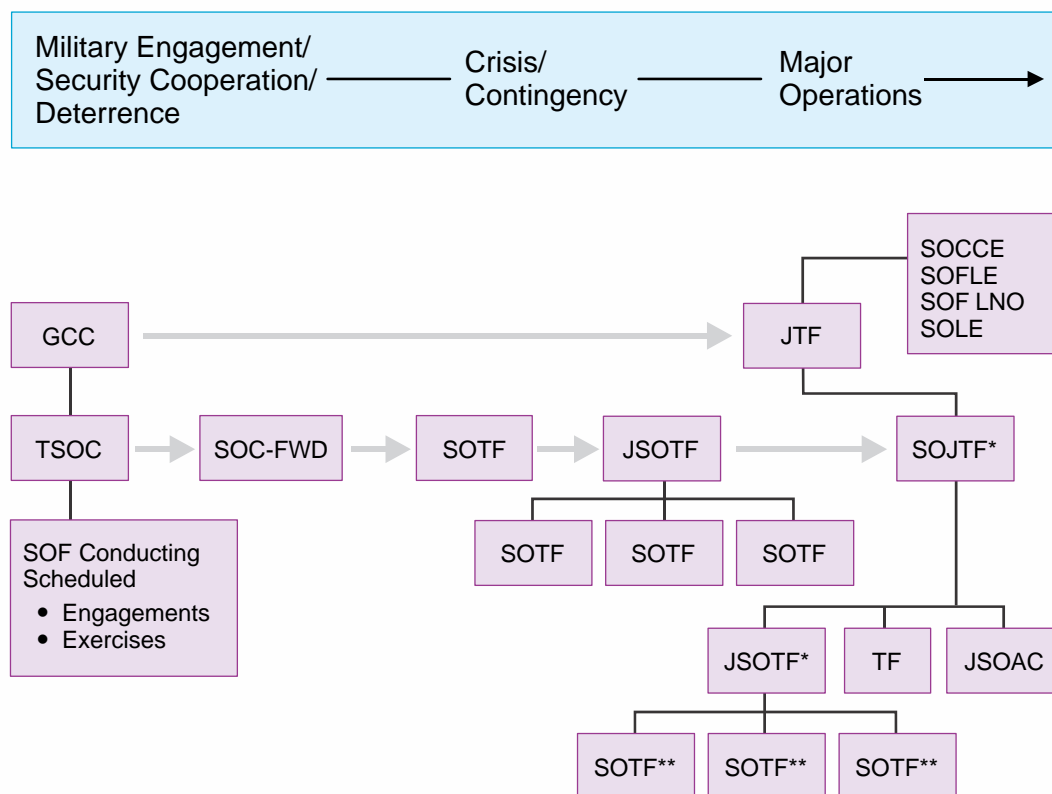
Military Engagement/ Security Cooperation/ Deterrence

Crisis/ Contingency

Major Operations

SOCCE
SOFLE
SOF LNO
SOLE

GCC

JTF

TSOC

SOC-FWD

SOTF

JSOTF

SOJTF*

SOTF

SOTF

SOTF

SOF Conducting Scheduled
• Engagements
• Exercises

JSOTF*

TF

JSOAC

SOTF**

SOTF**

SOTF**